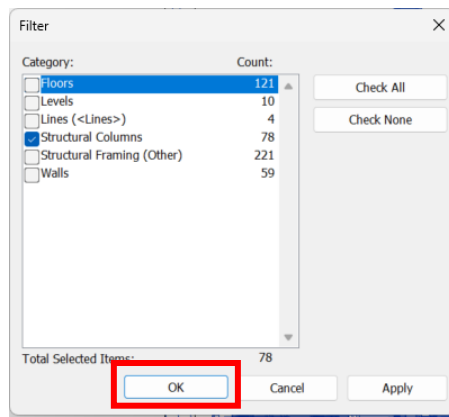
Filter

Category: Count:

| | |
|---|---|
| Floors | 121 |
| Levels | 10 |
| Lines (<Lines>) | 4 |
| Structural Columns | 78 |
| Structural Framing (Other) | 221 |
| Walls | 59 |

Check All

Check None

Total Selected Items: 78

OK

Cancel

Apply